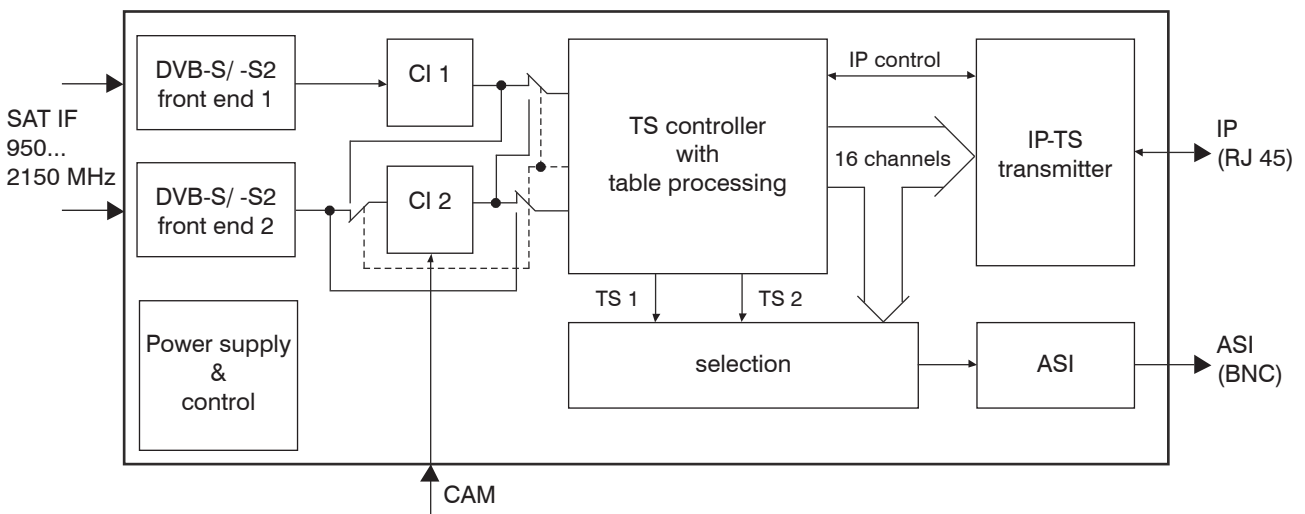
SAT IF
950...
2150 MHz

DVB-S/ -S2
front end 1

DVB-S/ -S2
front end 2

CI 1

CI 2

TS controller
with
table processing

IP control

16 channels

IP-TS
transmitter

IP
(RJ 45)

TS 1

TS 2

Power supply
&
control

selection

ASI

ASI
(BNC)

CAM